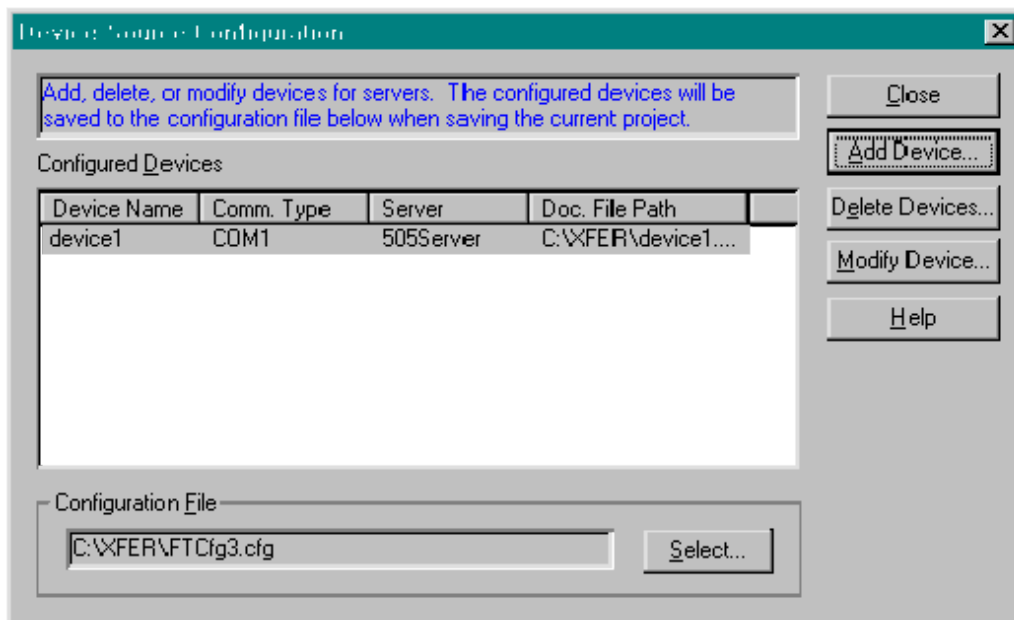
Device Source Configuration

Add, delete, or modify devices for servers. The configured devices will be saved to the configuration file below when saving the current project.

Configured Devices

| Device Name | Comm. Type | Server | Doc. File Path |
|---|---|---|---|
| device1 | COM1 | 505Server | C:\XFER\device1.... |

Configuration File

C:\XFER\FTCfg3.cfg

Select...

Close

Add Device...

Delete Devices...

Modify Device...

Help